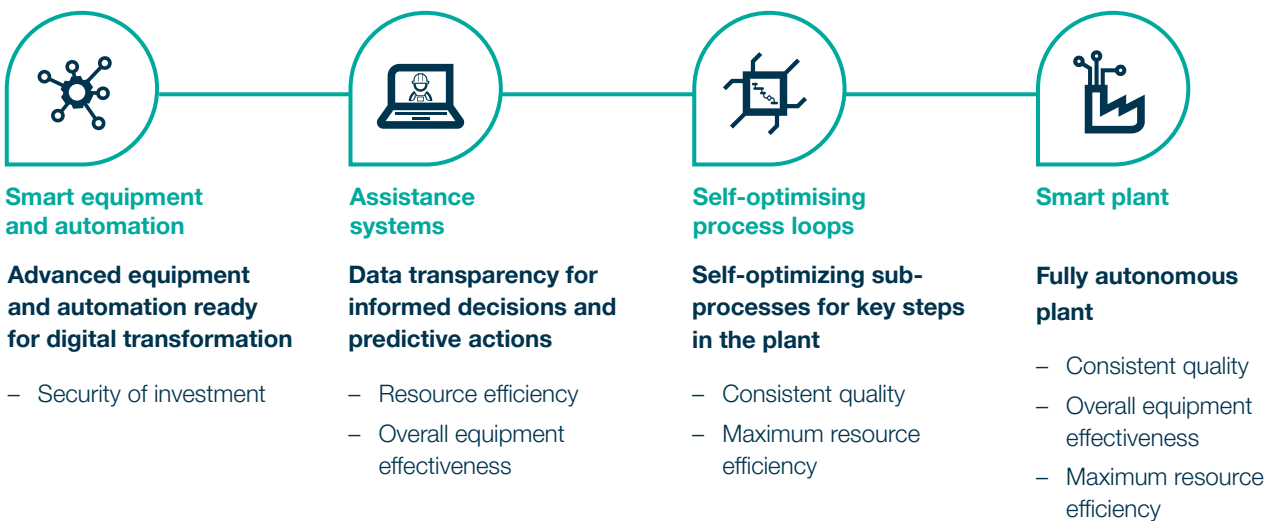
Smart equipment and automation

Advanced equipment and automation ready for digital transformation

– Security of investment

Assistance systems

Data transparency for informed decisions and predictive actions

– Resource efficiency
– Overall equipment effectiveness

Self-optimising process loops

Self-optimizing subprocesses for key steps in the plant

– Consistent quality
– Maximum resource efficiency

Smart plant

Fully autonomous plant

– Consistent quality
– Overall equipment effectiveness
– Maximum resource efficiency